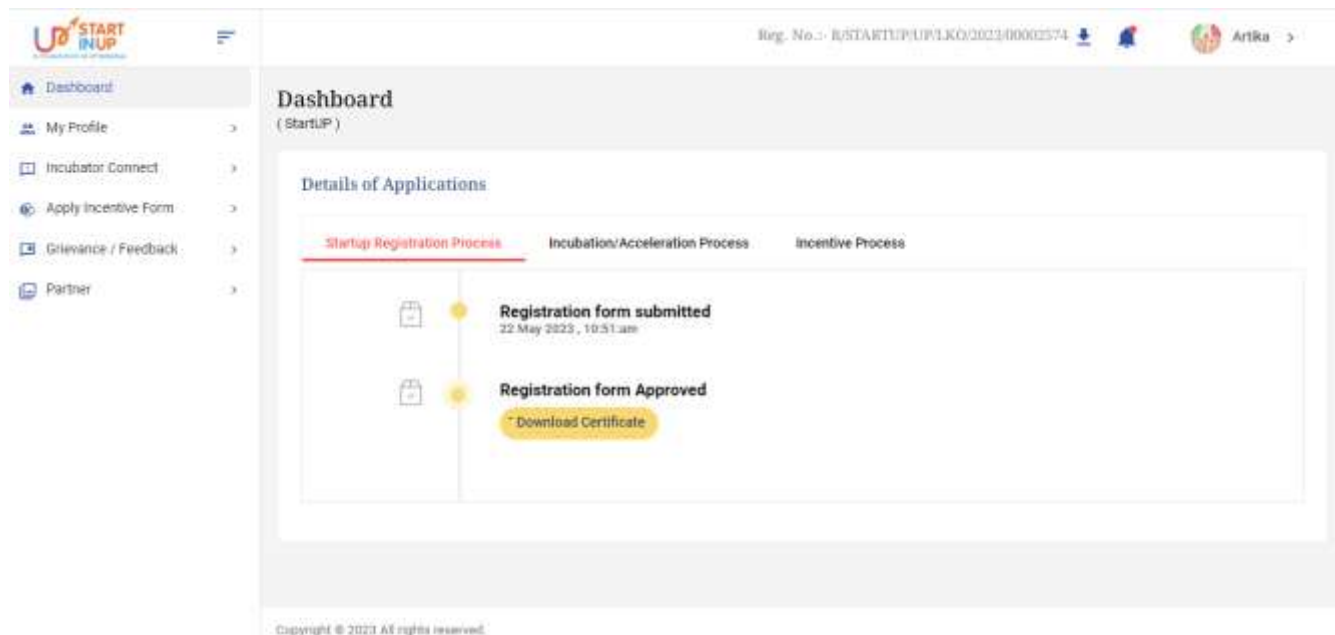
UP START INUP

Reg. No.:- R/STARTUP/UP/LKO/2023/00002574

Artika >

Dashboard

My Profile >

Incubator Connect >

Apply Incentive Form >

Grievance / Feedback >

Partner >

Dashboard
( StartUP )

Details of Applications

Startup Registration Process

Incubation/Acceleration Process

Incentive Process

Registration form submitted
22 May 2023 , 10:51:am

Registration form Approved

Download Certificate

Copyright © 2023 All rights reserved.